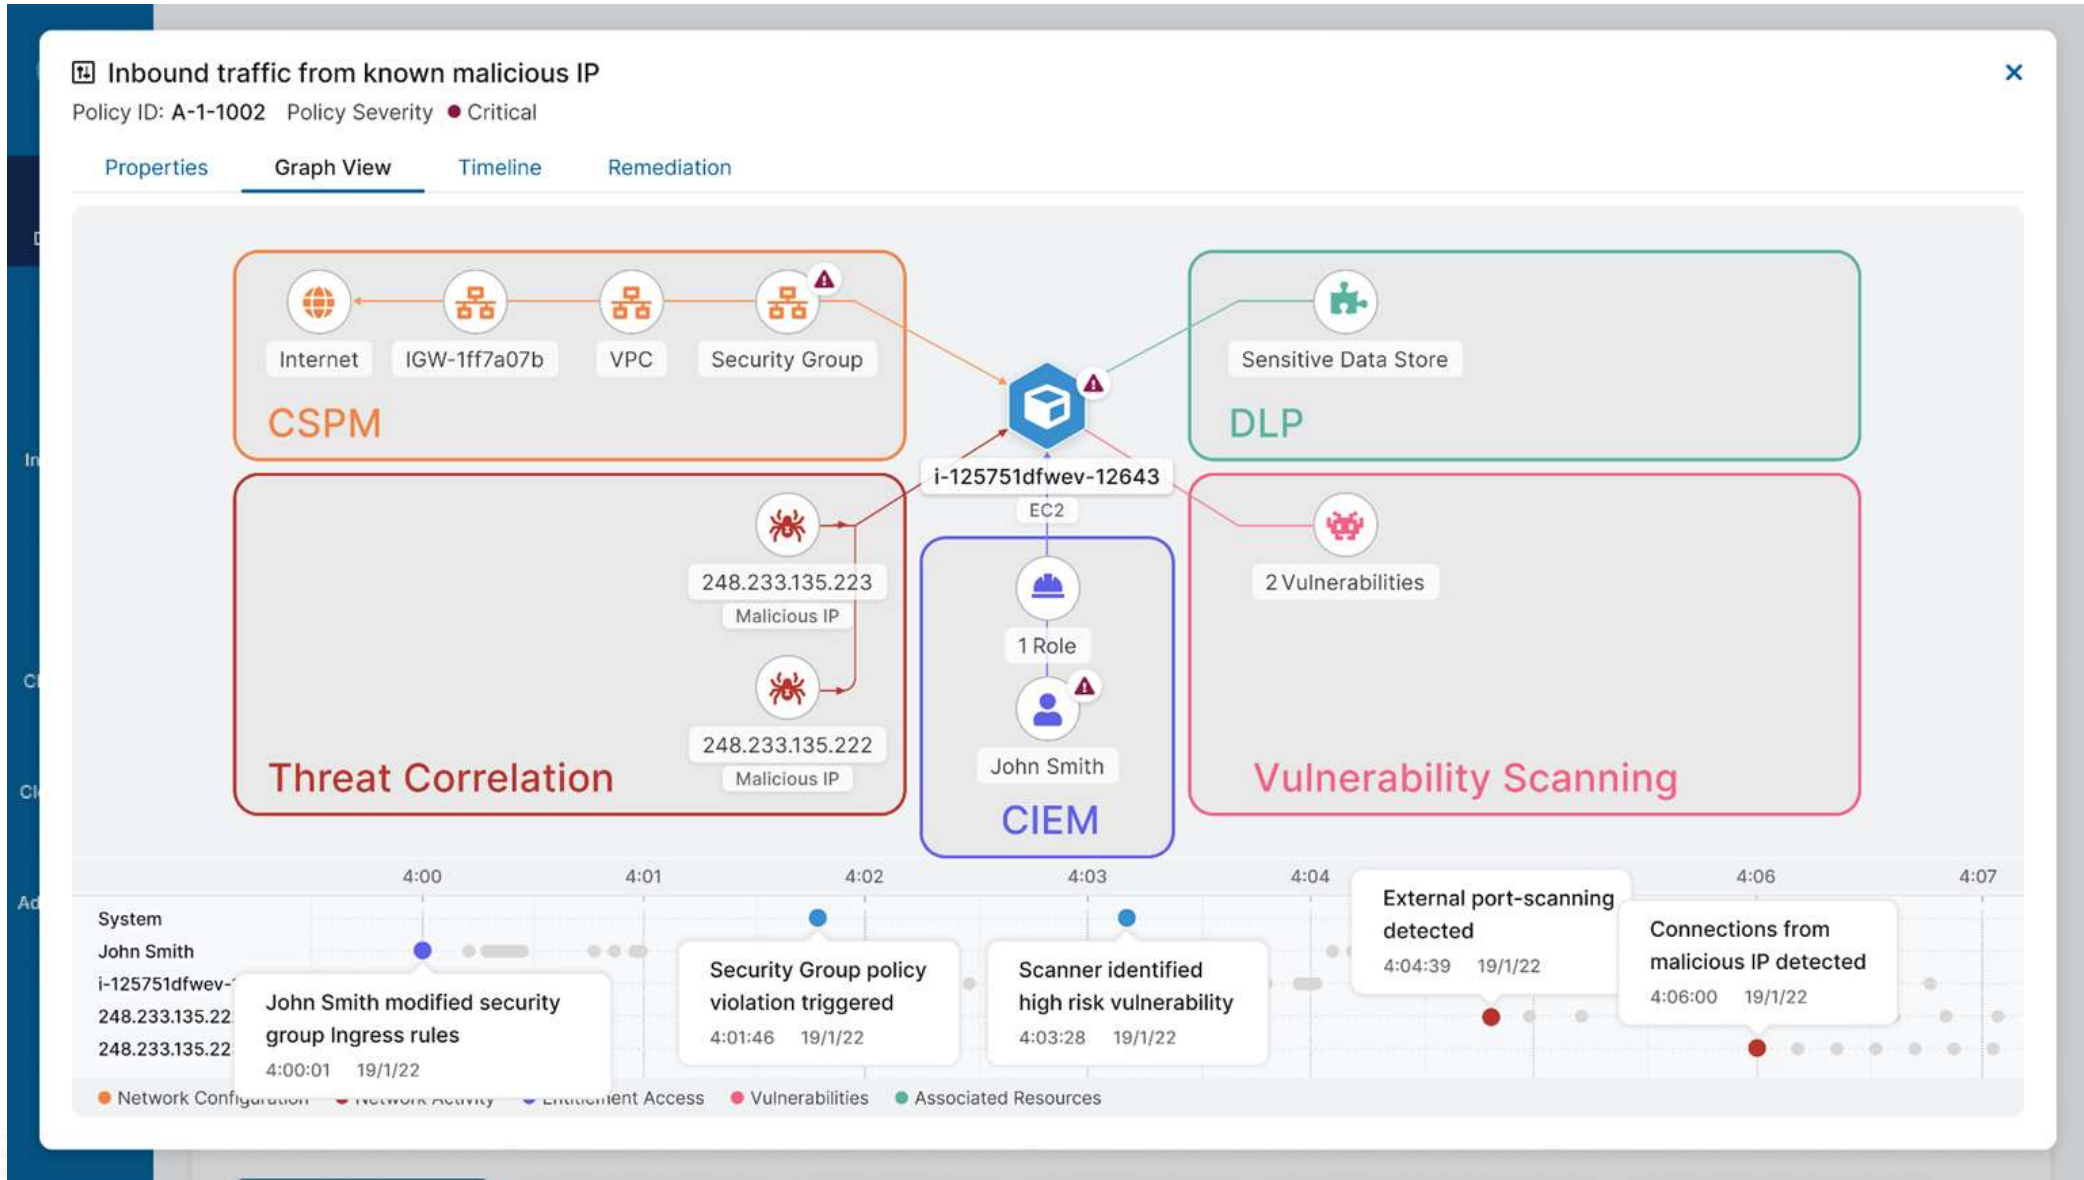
Inbound traffic from known malicious IP
Policy ID: A-1-1002 Policy Severity ● Critical

×

Properties Graph View Timeline Remediation

Internet IGW-1ff7a07b VPC Security Group

CSPM

Sensitive Data Store

DLP

i-125751dfwev-12643
EC2

248.233.135.223
Malicious IP

248.233.135.222
Malicious IP

Threat Correlation

1 Role

John Smith

CIEM

2 Vulnerabilities

Vulnerability Scanning

4:00 4:01 4:02 4:03 4:04 4:06 4:07

System
John Smith
i-125751dfwev-
248.233.135.22
248.233.135.22

John Smith modified security group Ingress rules
4:00:01 19/1/22

Security Group policy violation triggered
4:01:46 19/1/22

Scanner identified high risk vulnerability
4:03:28 19/1/22

External port-scanning detected
4:04:39 19/1/22

Connections from malicious IP detected
4:06:00 19/1/22

● Network Configuration ● Network Activity ● Entitlement Access ● Vulnerabilities ● Associated Resources